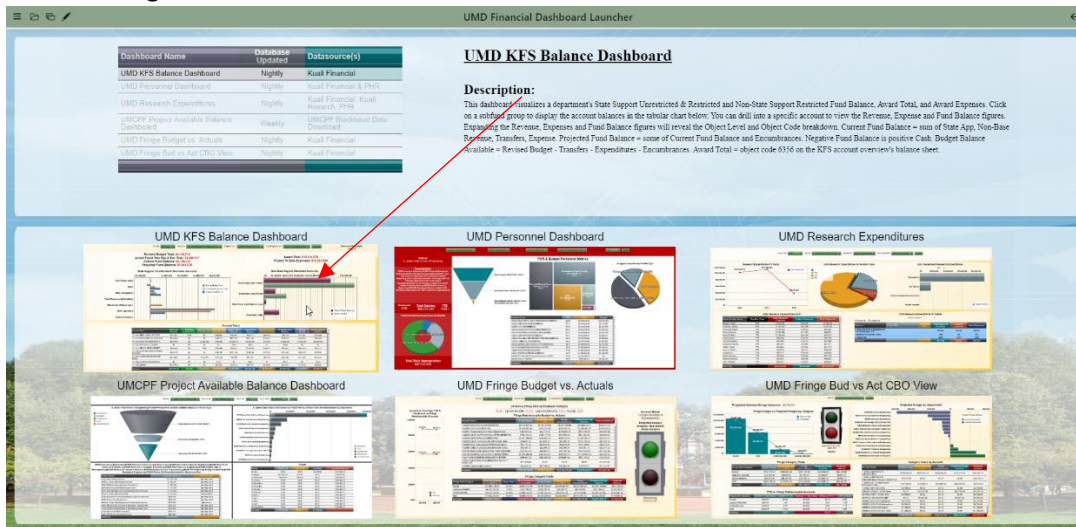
UMD Financial Dashboard Launcher

| Dashboard Name | Database Updated | Datasource(s) |
|---|---|---|
| UMD KFS Balance Dashboard | Nightly | Kuali Financial |
| UMD Personnel Dashboard | Nightly | Kuali Financial & PHR |
| UMD Research Expenditures | Nightly | Kuali Financial, Kuali Research, PHR |
| UMCPF Project Available Balance Dashboard | Weekly | UMCPF Blackbaud Data Download |
| UMD Fringe Budget vs. Actuals | Nightly | Kuali Financial |
| UMD Fringe Bud vs Act CBO View | Nightly | Kuali Financial |

UMD KFS Balance Dashboard

Description:

This dashboard visualizes a department's State Support Unrestricted & Restricted and Non-State Support Restricted Fund Balance, Award Total, and Award Expenses. Click on a subfund group to display the account balances in the tabular chart below. You can drill into a specific account to view the Revenue, Expense and Fund Balance figures. Expanding the Revenue, Expenses and Fund Balance figures will reveal the Object Level and Object Code breakdown. Current Fund Balance = sum of State App, Non-Base Revenue, Transfers, Expense. Projected Fund Balance = some of Current Fund Balance and Encumbrances. Negative Fund Balance is positive Cash. Budget Balance Available = Revised Budget - Transfers - Expenditures - Encumbrances. Award Total = object code 6356 on the KFS account overview's balance sheet.

UMD KFS Balance Dashboard

UMD Personnel Dashboard

UMD Research Expenditures

UMCPF Project Available Balance Dashboard

UMD Fringe Budget vs. Actuals

UMD Fringe Bud vs Act CBO View